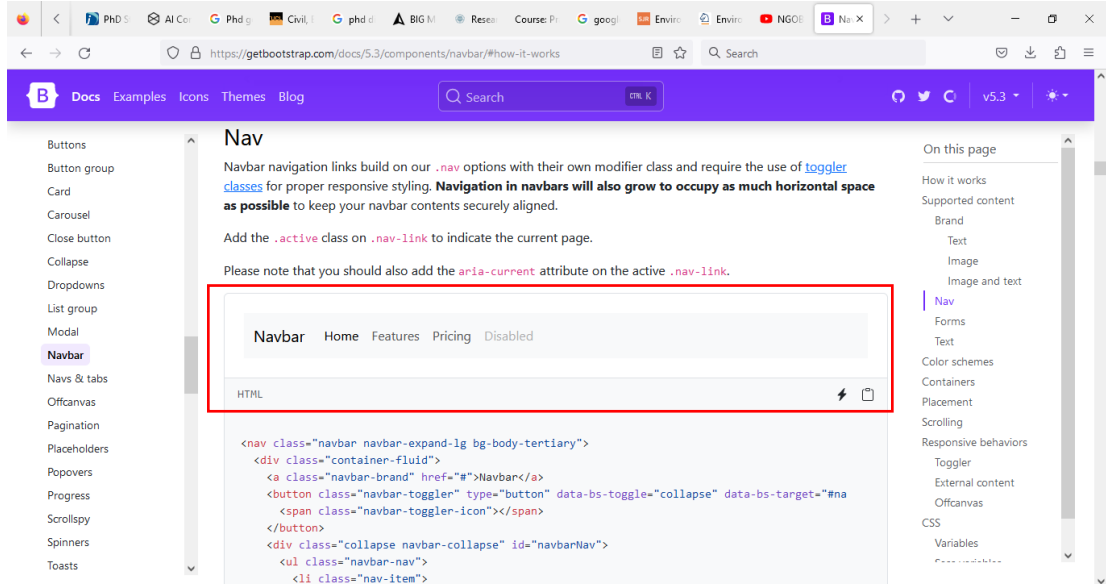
PhD S | AI Co | Phd g | Civil, | phd d | BIG M | Resea | Course: P | googl | Enviro | Enviro | NGOE | Na ×

https://getbootstrap.com/docs/5.3/components/navbar/#how-it-works

Search

B Docs Examples Icons Themes Blog

Search CTRL K

v5.3

Buttons
Button group
Card
Carousel
Close button
Collapse
Dropdowns
List group
Modal
Navbar
Navs & tabs
Offcanvas
Pagination
Placeholders
Popovers
Progress
Scrollspy
Spinners
Toasts

Nav

Navbar navigation links build on our .nav options with their own modifier class and require the use of toggler classes for proper responsive styling. **Navigation in navbars will also grow to occupy as much horizontal space as possible** to keep your navbar contents securely aligned.

Add the .active class on .nav-link to indicate the current page.

Please note that you should also add the aria-current attribute on the active .nav-link.

Navbar Home Features Pricing Disabled

HTML

<nav class="navbar navbar-expand-lg bg-body-tertiary">
  <div class="container-fluid">
    <a class="navbar-brand" href="#">Navbar</a>
    <button class="navbar-toggler" type="button" data-bs-toggle="collapse" data-bs-target="#na
      <span class="navbar-toggler-icon"></span>
    </button>
    <div class="collapse navbar-collapse" id="navbarNav">
      <ul class="navbar-nav">
        <li class="nav-item">

On this page
How it works
Supported content
Brand
Text
Image
Image and text
Nav
Forms
Text
Color schemes
Containers
Placement
Scrolling
Responsive behaviors
Toggler
External content
Offcanvas
CSS
Variables
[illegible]